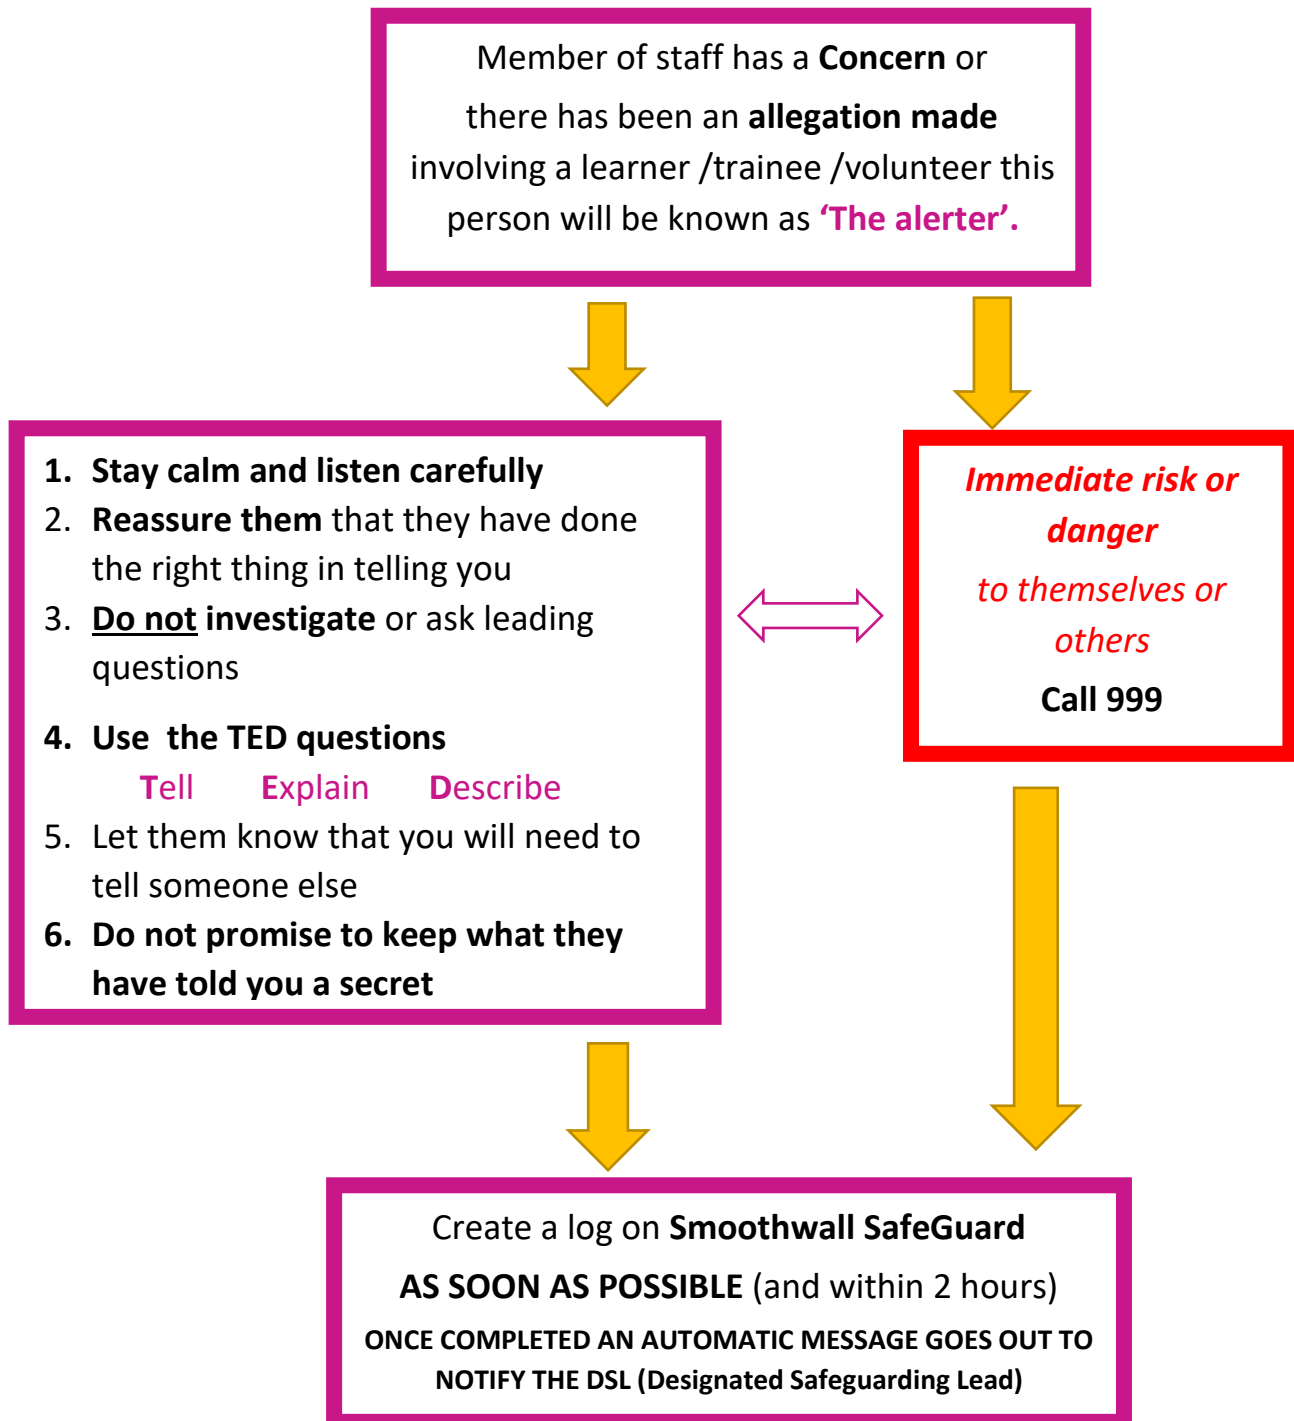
Member of staff has a Concern or there has been an allegation made involving a learner /trainee /volunteer this person will be known as 'The alerter'.

1. Stay calm and listen carefully
2. Reassure them that they have done the right thing in telling you
3. Do not investigate or ask leading questions
4. Use the TED questions
Tell Explain Describe
5. Let them know that you will need to tell someone else
6. Do not promise to keep what they have told you a secret

Immediate risk or danger
to themselves or others
Call 999

Create a log on Smoothwall SafeGuard
AS SOON AS POSSIBLE (and within 2 hours)
ONCE COMPLETED AN AUTOMATIC MESSAGE GOES OUT TO NOTIFY THE DSL (Designated Safeguarding Lead)